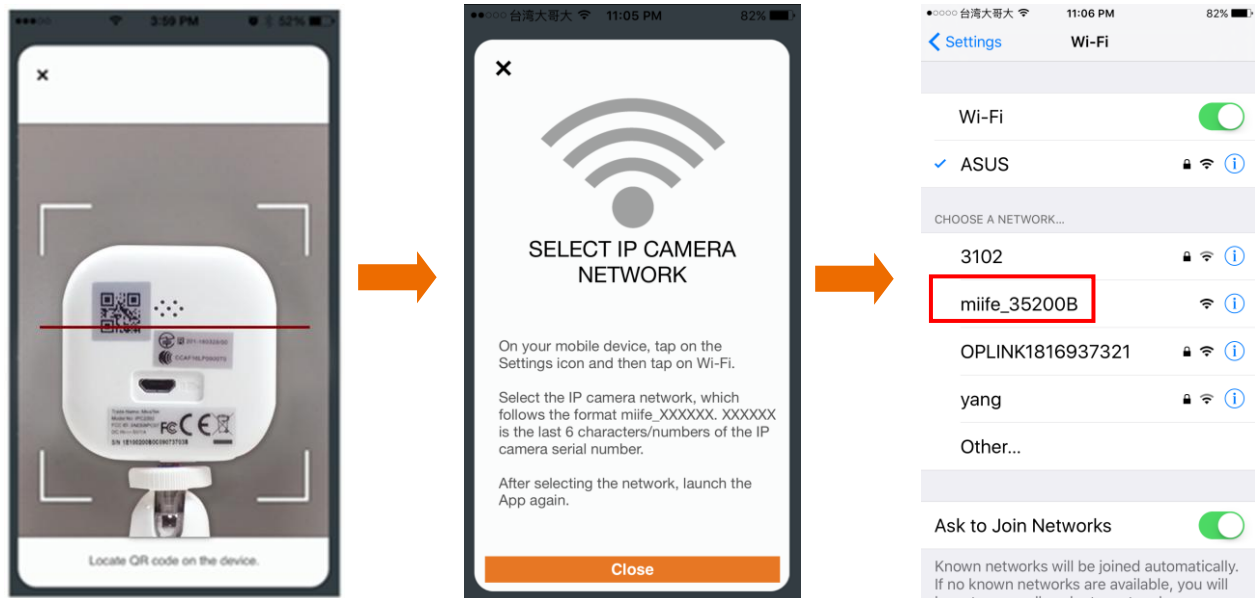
3:59 PM 52%

×

Locate QR code on the device.

台湾大哥大 11:05 PM 82%

×

SELECT IP CAMERA NETWORK

On your mobile device, tap on the Settings icon and then tap on Wi-Fi.

Select the IP camera network, which follows the format miife_XXXXXX. XXXXXX is the last 6 characters/numbers of the IP camera serial number.

After selecting the network, launch the App again.

Close

台湾大哥大 11:06 PM 82%

Settings Wi-Fi

Wi-Fi

ASUS

CHOOSE A NETWORK...

3102

miife_35200B

OPLINK1816937321

yang

Other...

Ask to Join Networks

Known networks will be joined automatically. If no known networks are available, you will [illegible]